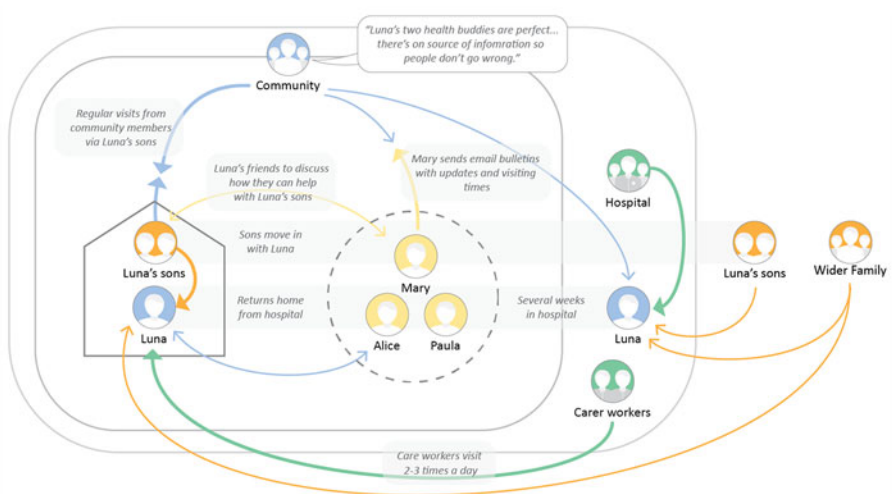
"Luna's two health buddies are perfect... there's on source of infomration so people don't go wrong."

Community

Regular visits from community members via Luna's sons

Luna's friends to discuss how they can help with Luna's sons

Mary sends email bulletins with updates and visiting times

Hospital

Sons move in with Luna

Luna's sons

Mary

Luna's sons

Wider Family

Luna

Returns home from hospital

Alice

Paula

Several weeks in hospital

Luna

Carer workers

Care workers visit 2-3 times a day